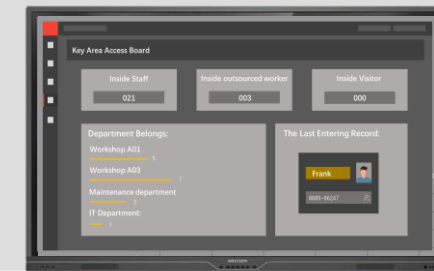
Key Area Access Board

Inside Staff
021

Inside outsourced worker
003

Inside Visitor
000

Department Belongs:
Workshop A01
5
Workshop A03
7
Maintenance department
3
IT Department:
1

The Last Entering Record:
Frank
8888-66247

HIKVISION